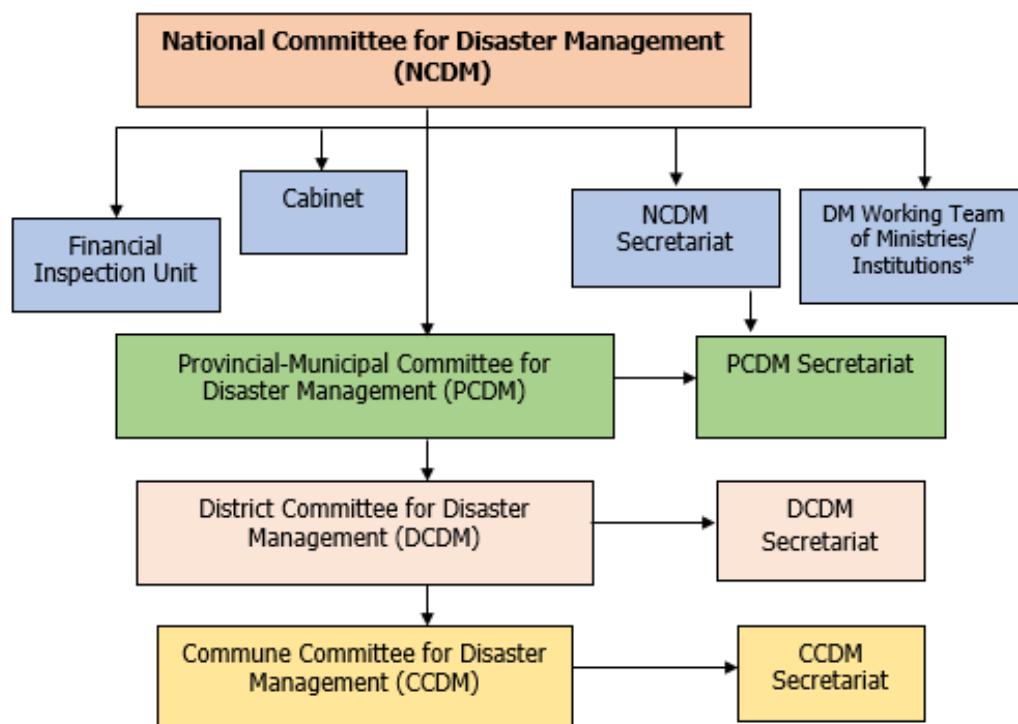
National Committee for Disaster Management (NCDM)

Cabinet

Financial Inspection Unit

NCDM Secretariat

DM Working Team of Ministries/ Institutions*

Provincial-Municipal Committee for Disaster Management (PCDM)

PCDM Secretariat

District Committee for Disaster Management (DCDM)

DCDM Secretariat

Commune Committee for Disaster Management (CCDM)

CCDM Secretariat